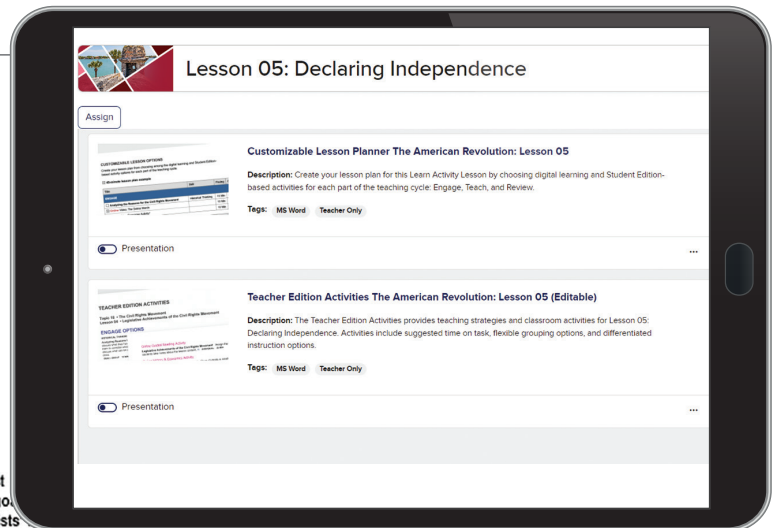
Lesson 05: Declaring Independence

Assign

CUSTOMIZABLE LESSON OPTIONS

Customizable Lesson Planner The American Revolution: Lesson 05

Description: Create your lesson plan for this Learn Activity Lesson by choosing digital learning and Student Edition-based activities for each part of the teaching cycle: Engage, Teach, and Review.

Tags: MS Word Teacher Only

Presentation

...

TEACHER EDITION ACTIVITIES

ENGAGE OPTIONS

Teacher Edition Activities The American Revolution: Lesson 05 (Editable)

Description: The Teacher Edition Activities provides teaching strategies and classroom activities for Lesson 05: Declaring Independence. Activities include suggested time on task, flexible grouping options, and differentiated instruction options.

Tags: MS Word Teacher Only

Presentation

...

t
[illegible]
sts